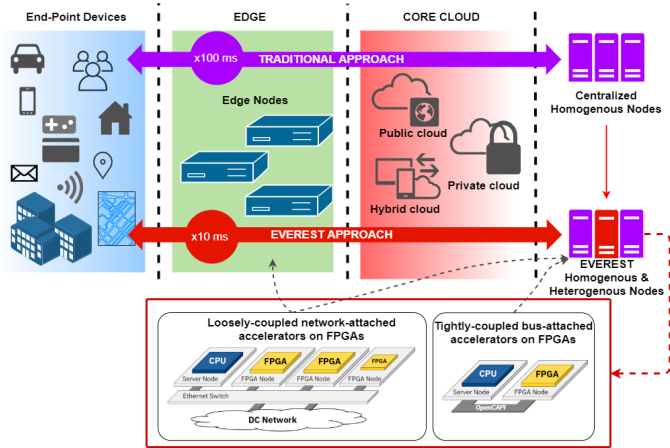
End-Point Devices

EDGE

CORE CLOUD

x100 ms

TRADITIONAL APPROACH

Centralized Homogenous Nodes

Edge Nodes

Public cloud

Private cloud

Hybrid cloud

x10 ms

EVEREST APPROACH

EVEREST Homogenous & Heterogenous Nodes

Loosely-coupled network-attached accelerators on FPGAs

CPU

Server Node

FPGA

FPGA Node

FPGA

FPGA Node

FPGA

FPGA Node

Ethernet Switch

DC Network

Tightly-coupled bus-attached accelerators on FPGAs

CPU

Server Node

FPGA

FPGA Node

OpenCAPI